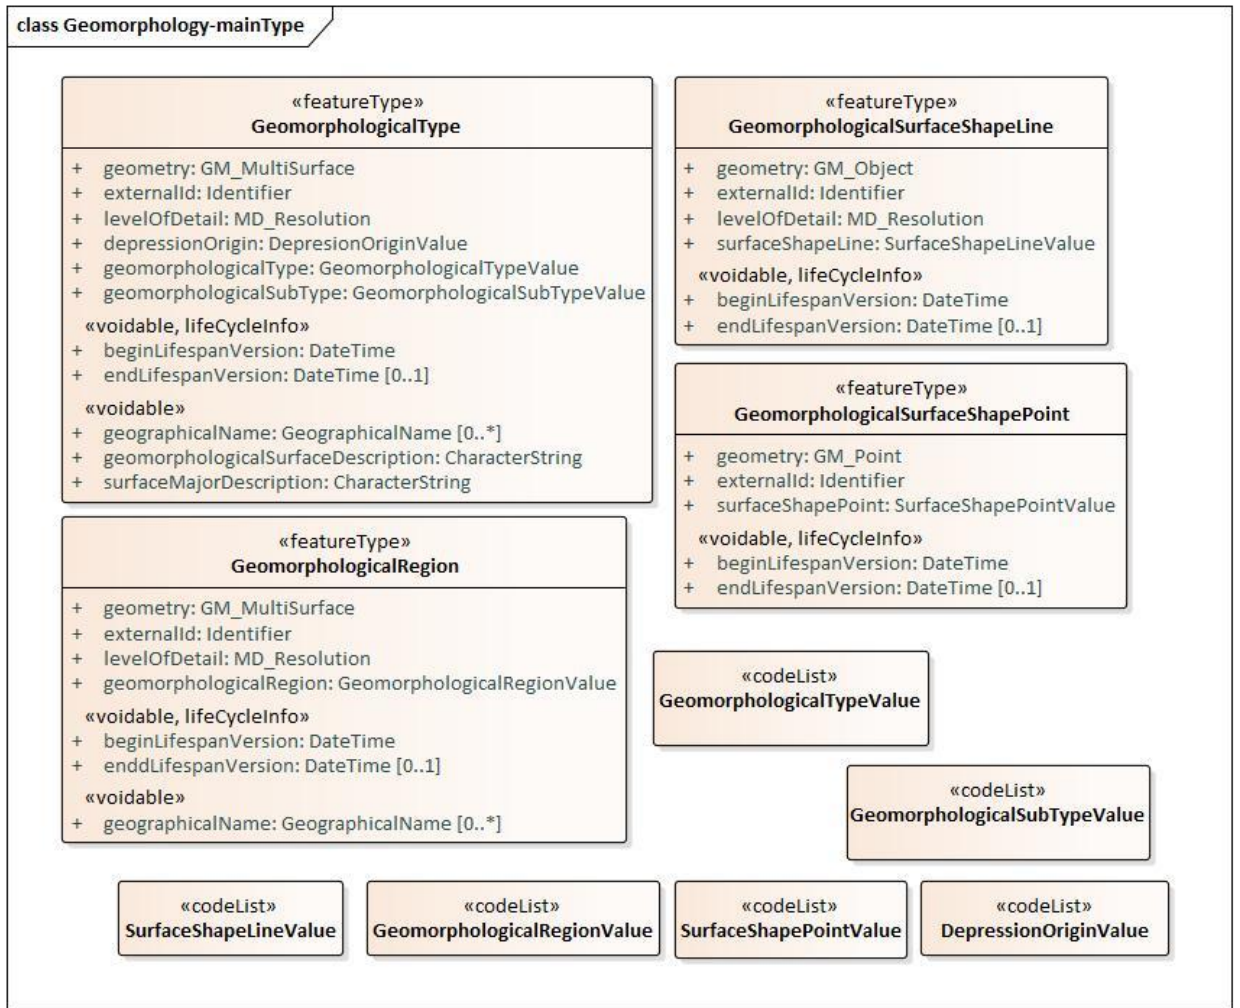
class Geomorphology-mainType

«featureType»
GeomorphologicalType

+ geometry: GM_MultiSurface
+ externalId: Identifier
+ levelOfDetail: MD_Resolution
+ depressionOrigin: DepresionOriginValue
+ geomorphologicalType: GeomorphologicalTypeValue
+ geomorphologicalSubType: GeomorphologicalSubTypeValue
«voidable, lifeCycleInfo»
+ beginLifespanVersion: DateTime
+ endLifespanVersion: DateTime [0..1]
«voidable»
+ geographicalName: GeographicalName [0..*]
+ geomorphologicalSurfaceDescription: CharacterString
+ surfaceMajorDescription: CharacterString

«featureType»
GeomorphologicalSurfaceShapeLine

+ geometry: GM_Object
+ externalId: Identifier
+ levelOfDetail: MD_Resolution
+ surfaceShapeLine: SurfaceShapeLineValue
«voidable, lifeCycleInfo»
+ beginLifespanVersion: DateTime
+ endLifespanVersion: DateTime [0..1]

«featureType»
GeomorphologicalSurfaceShapePoint

+ geometry: GM_Point
+ externalId: Identifier
+ surfaceShapePoint: SurfaceShapePointValue
«voidable, lifeCycleInfo»
+ beginLifespanVersion: DateTime
+ endLifespanVersion: DateTime [0..1]

«featureType»
GeomorphologicalRegion

+ geometry: GM_MultiSurface
+ externalId: Identifier
+ levelOfDetail: MD_Resolution
+ geomorphologicalRegion: GeomorphologicalRegionValue
«voidable, lifeCycleInfo»
+ beginLifespanVersion: DateTime
+ enddLifespanVersion: DateTime [0..1]
«voidable»
+ geographicalName: GeographicalName [0..*]

«codeList»
GeomorphologicalTypeValue

«codeList»
GeomorphologicalSubTypeValue

«codeList»
SurfaceShapeLineValue

«codeList»
GeomorphologicalRegionValue

«codeList»
SurfaceShapePointValue

«codeList»
DepressionOriginValue